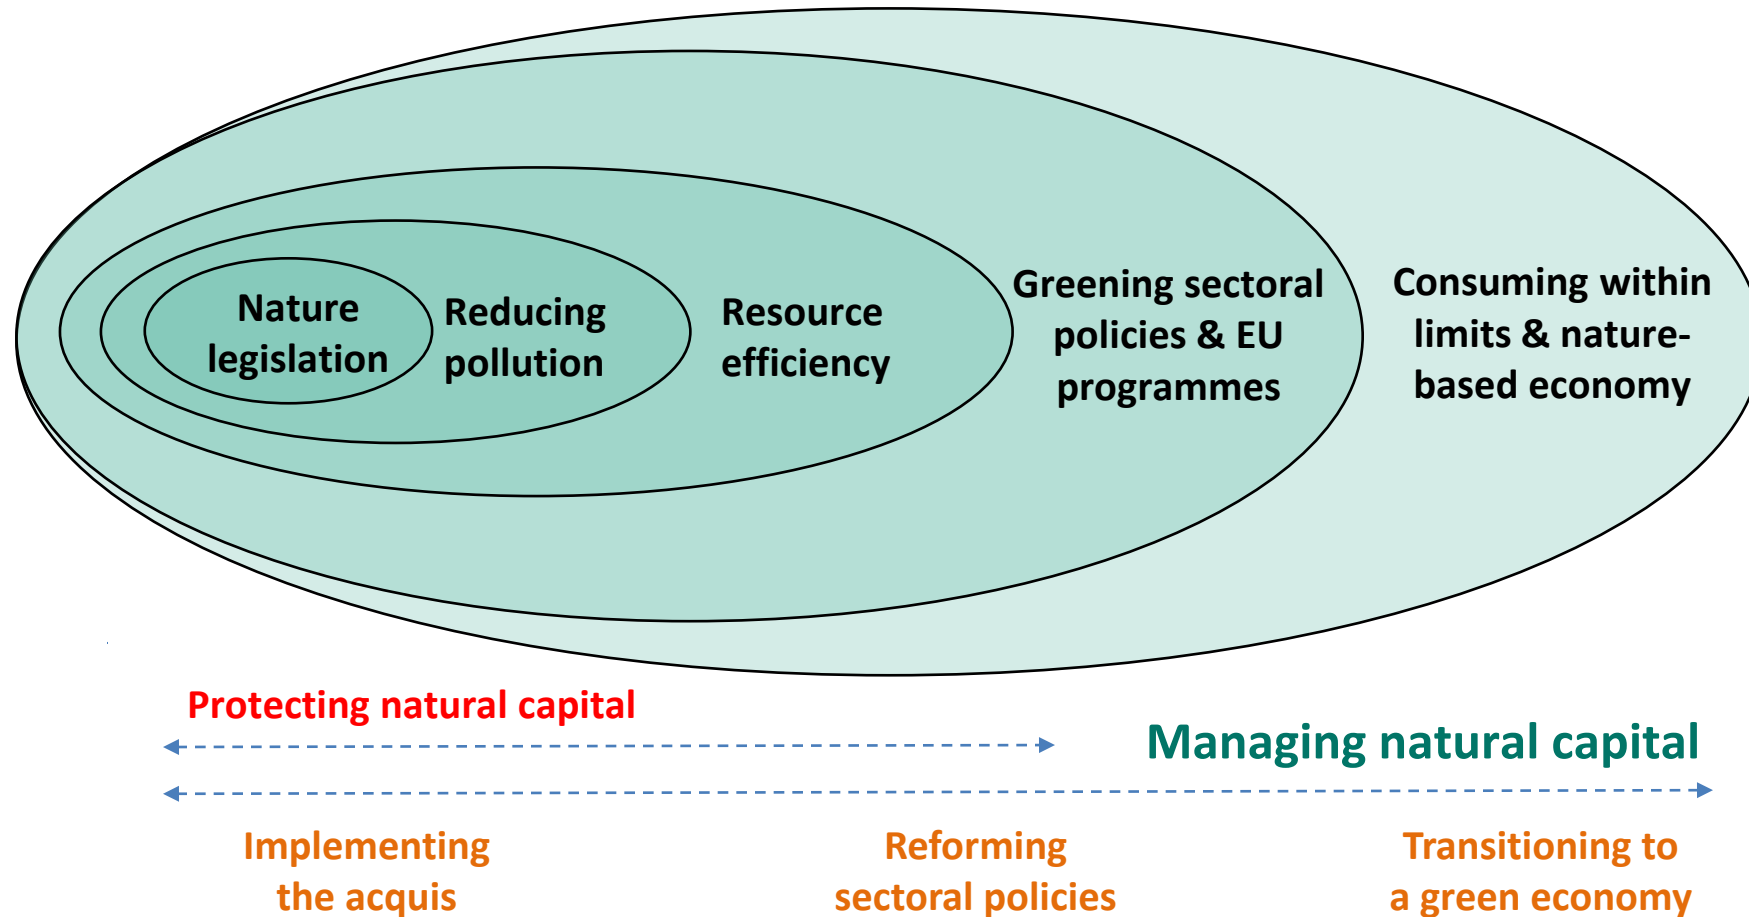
Nature legislation

Reducing pollution

Resource efficiency

Greening sectoral policies & EU programmes

Consuming within limits & nature-based economy

Protecting natural capital

Managing natural capital

Implementing the acquis

Reforming sectoral policies

Transitioning to a green economy